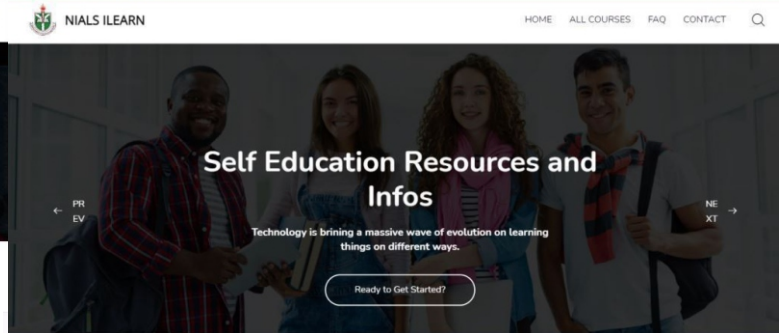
NIALS ILEARN

HOME ALL COURSES FAQ CONTACT

Self Education Resources and Infos

Technology is brining a massive wave of evolution on learning things on different ways.

Ready to Get Started?

PR EV

NE XT